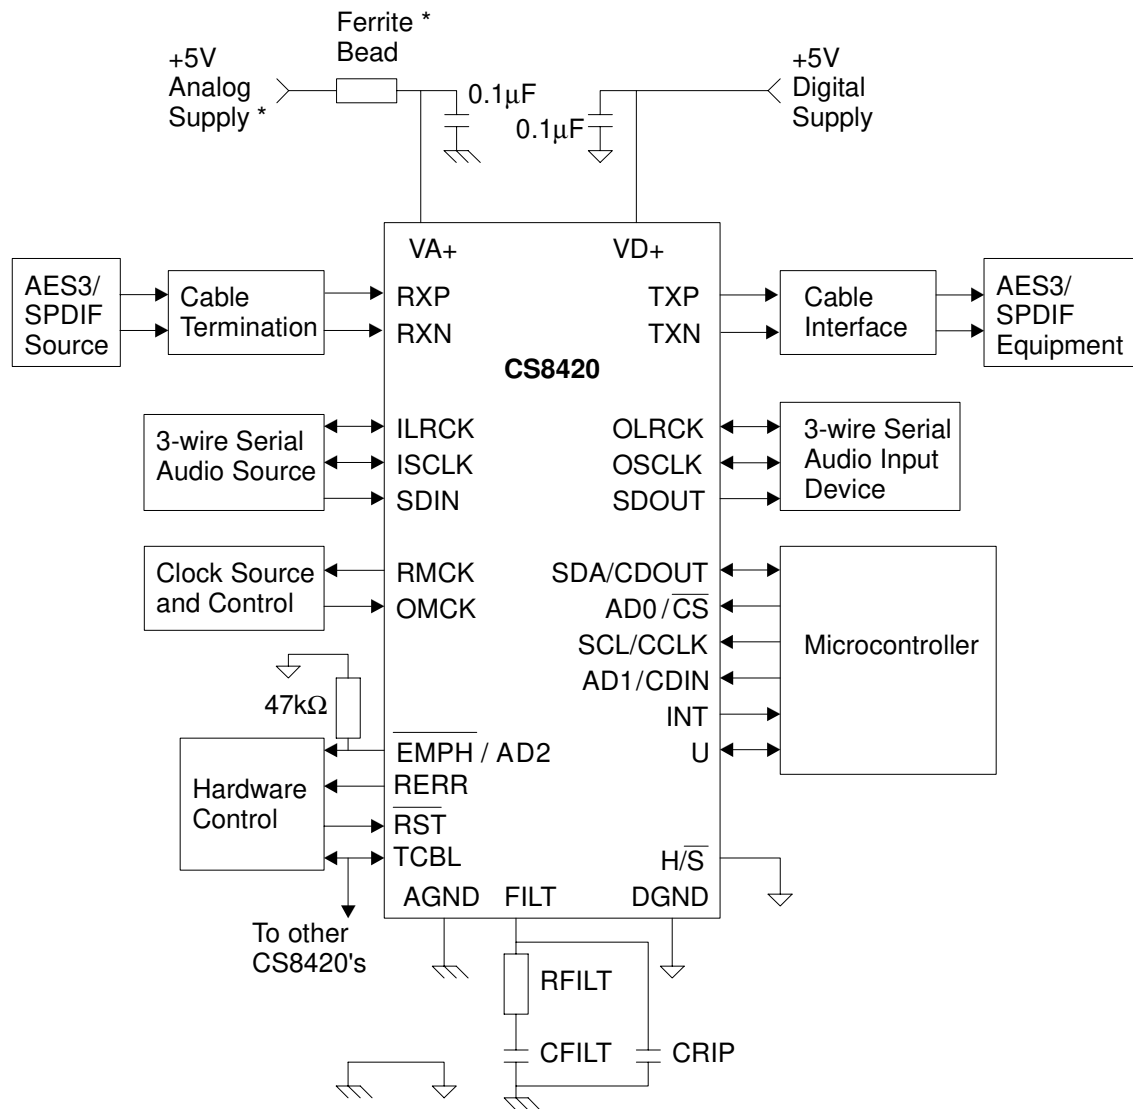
Ferrite *
Bead

+5V
Analog
Supply *

0.1μF

0.1μF

+5V
Digital
Supply

VA+

VD+

AES3/
SPDIF
Source

Cable
Termination

RXP
RXN

TXP
TXN

Cable
Interface

AES3/
SPDIF
Equipment

CS8420

3-wire Serial
Audio Source

ILRCK
ISCLK
SDIN

OLRCK
OSCLK
SDOUT

3-wire Serial
Audio Input
Device

Clock Source
and Control

RMCK
OMCK

SDA/CDOUT
AD0 / $\overline{CS}$
SCL/CCLK
AD1/CDIN
INT
U

Microcontroller

47kΩ

$\overline{EMPH}$ / AD2
RERR
$\overline{RST}$
TCBL

Hardware
Control

H/$\overline{S}$

AGND FILT DGND

To other
CS8420's

RFILT

CFILT CRIP